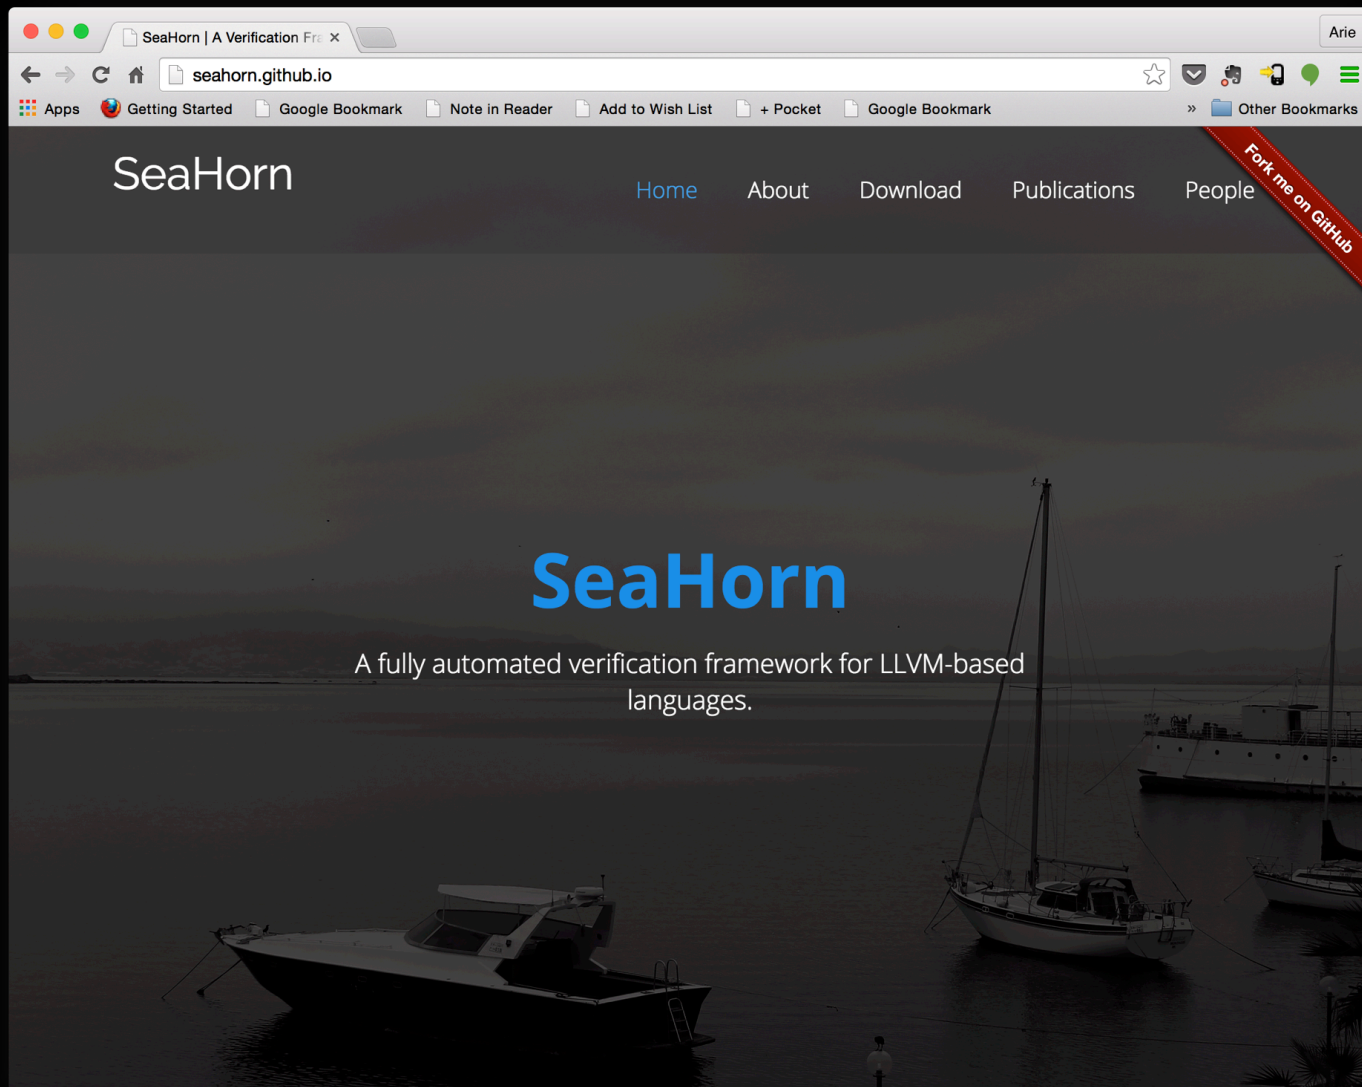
SeaHorn | A Verification Fr ×

Arie

seahorn.github.io

Apps Getting Started Google Bookmark Note in Reader Add to Wish List + Pocket Google Bookmark » Other Bookmarks

SeaHorn

Home About Download Publications People

Fork me on GitHub

SeaHorn

A fully automated verification framework for LLVM-based languages.